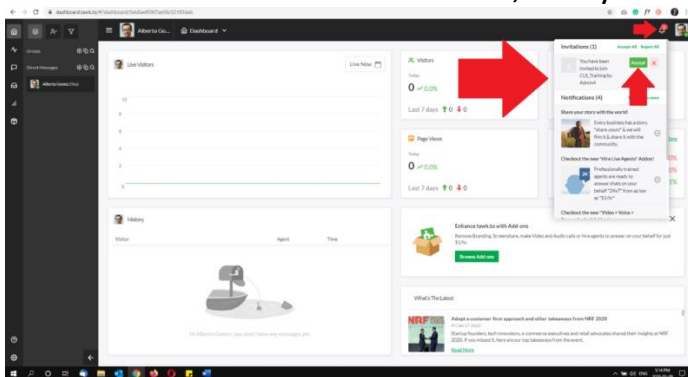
dashboard.tawk.to/#/dashboard/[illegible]

Alberto Go... Dashboard

Groups

Direct Messages

Alberto Gomez (You)

Live Visitors

Live Now

10

8

6

4

2

0

Visitors

Today

0 0.0%

Last 7 days 0 0

Page Views

Today

0 0.0%

Last 7 days 0 0

History

Visitor Agent Time

Hi Alberto Gomez, you don't have any messages yet

Enhance tawk.to with Add ons

Remove Branding, Screenshare, make Video and Audio calls or Hire agents to answer on your behalf for just $1/hr.

Browse Add ons

What's The Latest

Adopt a customer-first approach and other takeaways from NRF 2020

Startup founders, tech innovators, e-commerce executives and retail advocates shared their insights at NRF 2020. If you missed it, here are our top takeaways from the event.

Read More

Invitations (1) Accept All Reject All

You have been invited to join CUL Training by Admin4

Accept

Notifications (4)

Share your story with the world!

Every business has a story, "share yours" & we will film it & share it with the community.

Checkout the new "Hire Live Agents" Addon!

Professionally trained agents are ready to answer chats on your behalf "24x7" from as low as "$1/hr"

Checkout the new "Video + Voice +